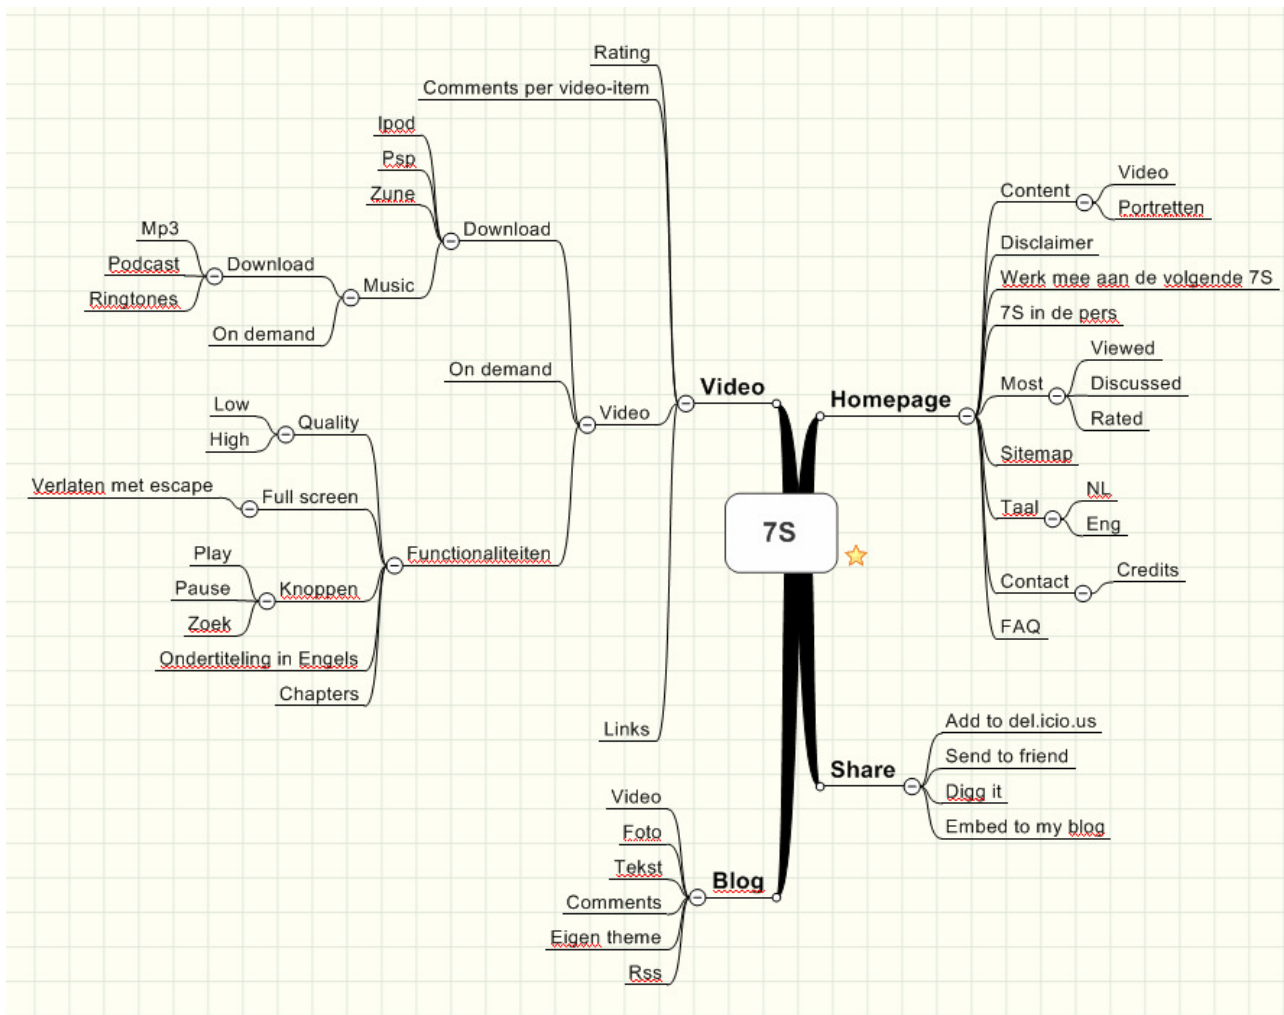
7S

Video
Rating
Comments per video-item
Video
Download
Ipod
Psp
Zune
Music
Download
Mp3
Podcast
Ringtones
On demand
On demand
Functionaliteiten
Quality
Low
High
Full screen
Verlaten met escape
Knoppen
Play
Pause
Zoek
Ondertiteling in Engels
Chapters
Links

Homepage
Content
Video
Portretten
Disclaimer
Werk mee aan de volgende 7S
7S in de pers
Most
Viewed
Discussed
Rated
Sitemap
Taal
NL
Eng
Contact
Credits
FAQ

Share
Add to del.icio.us
Send to friend
Digg it
Embed to my blog

Blog
Video
Foto
Tekst
Comments
Eigen theme
Rss